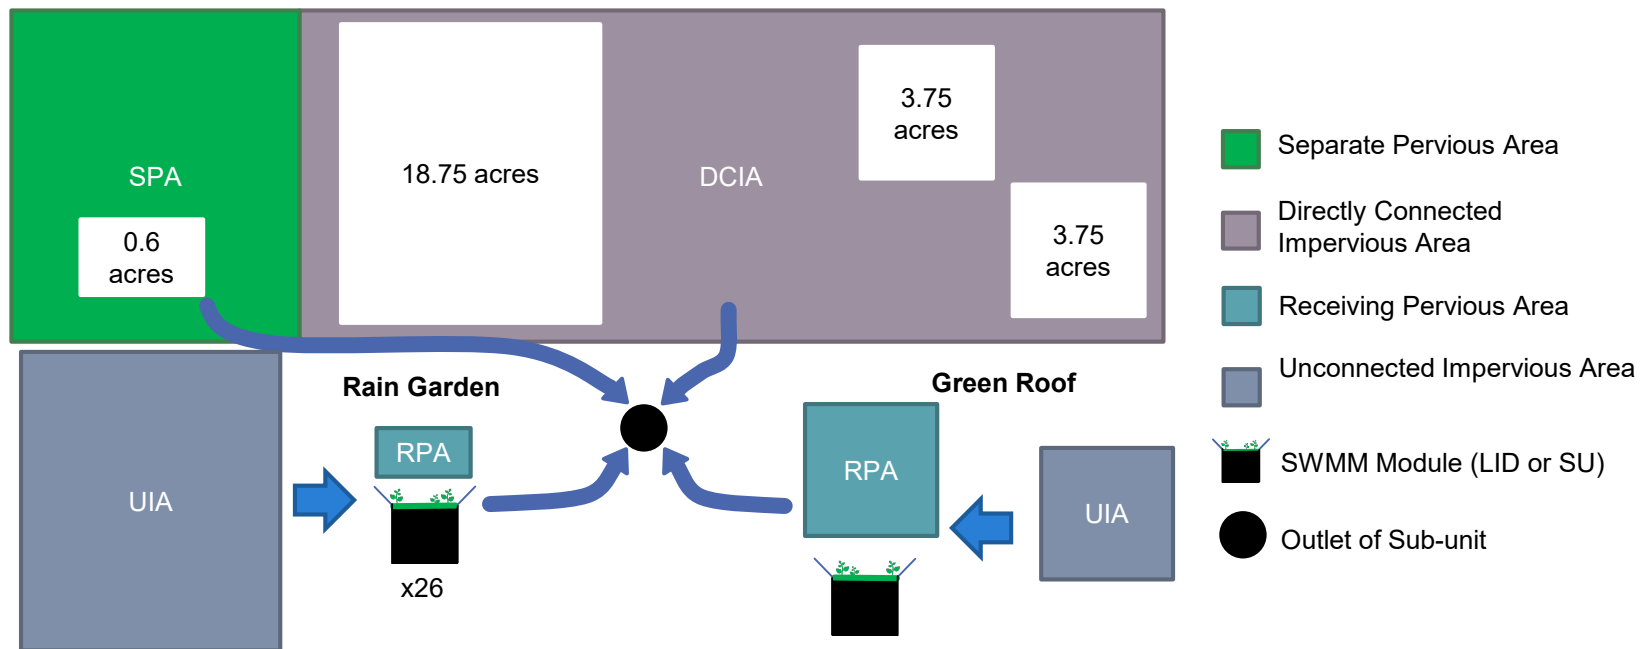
SPA

0.6 acres

18.75 acres

DCIA

3.75 acres

3.75 acres

UIA

Rain Garden

RPA

x26

Green Roof

RPA

UIA

Separate Pervious Area

Directly Connected Impervious Area

Receiving Pervious Area

Unconnected Impervious Area

SWMM Module (LID or SU)

Outlet of Sub-unit